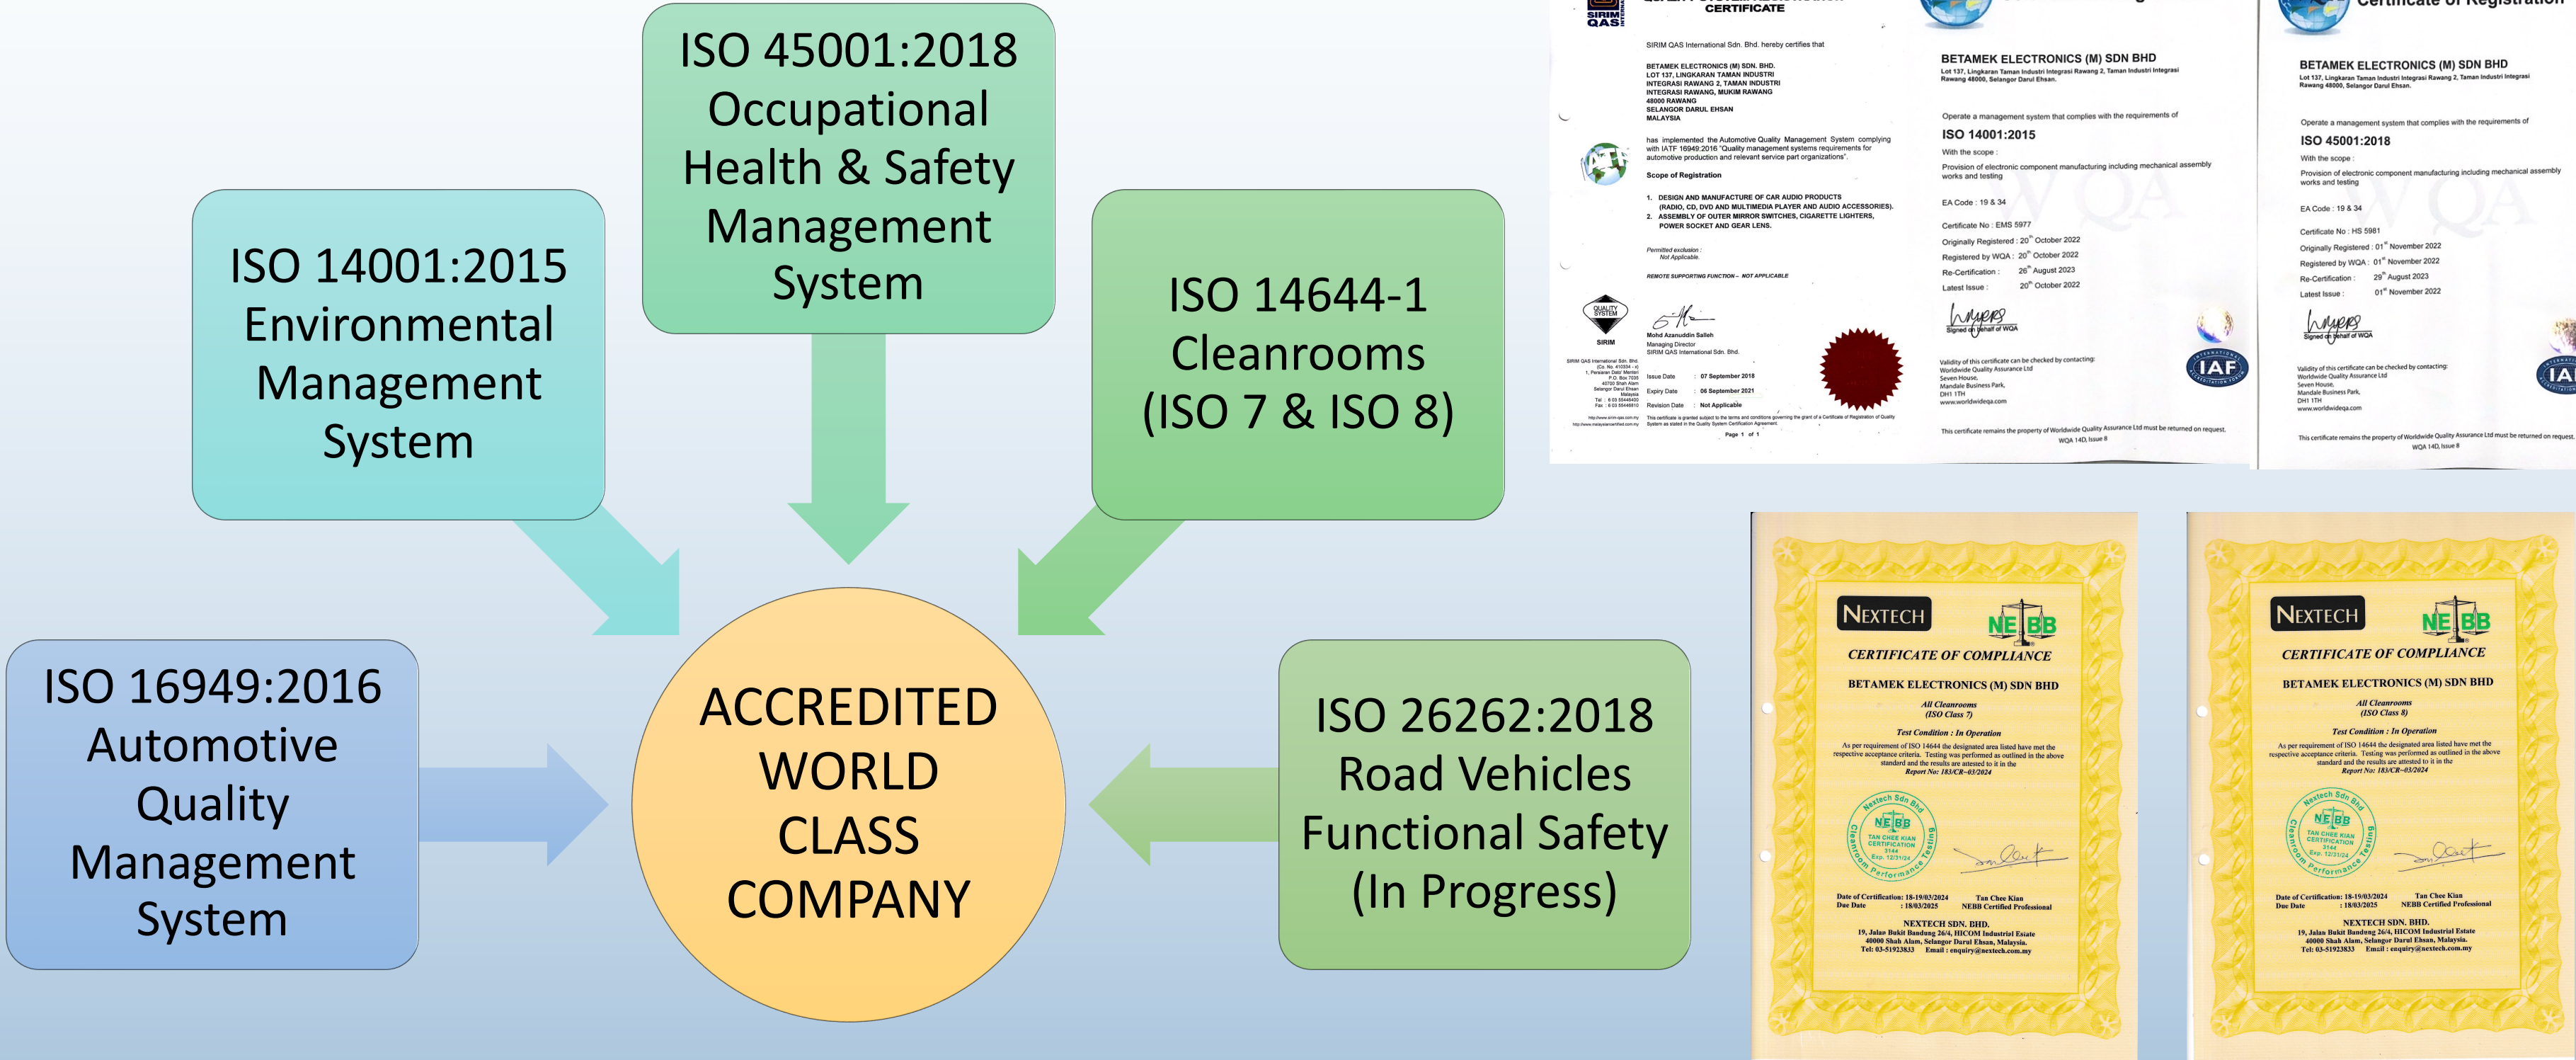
ISO 45001:2018
Occupational Health & Safety Management System

ISO 14001:2015
Environmental Management System

ISO 14644-1
Cleanrooms
(ISO 7 & ISO 8)

ISO 16949:2016
Automotive Quality Management System

ACCREDITED WORLD CLASS COMPANY

ISO 26262:2018
Road Vehicles Functional Safety
(In Progress)

SIRIM QAS
CERTIFICATE

SIRIM QAS International Sdn. Bhd. hereby certifies that

BETAMEK ELECTRONICS (M) SDN. BHD.
LOT 137, LINGKARAN TAMAN INDUSTRI INTEGRASI RAWANG 2, TAMAN INDUSTRI INTEGRASI RAWANG, MUKIM RAWANG
48000 RAWANG
SELANGOR DARUL EHSAN
MALAYSIA

has implemented the Automotive Quality Management System complying with IATF 16949:2016 "Quality management systems requirements for automotive production and relevant service part organizations".

Scope of Registration

1. DESIGN AND MANUFACTURE OF CAR AUDIO PRODUCTS (RADIO, CD, DVD AND MULTIMEDIA PLAYER AND AUDIO ACCESSORIES).
2. ASSEMBLY OF OUTER MIRROR SWITCHES, CIGARETTE LIGHTERS, POWER SOCKET AND GEAR LENS.

Permitted exclusion : Not Applicable

REMOTE SUPPORTING FUNCTION – NOT APPLICABLE

Mohd Azanuddin Salleh
Managing Director
SIRIM QAS International Sdn. Bhd.

Issue Date : 07 September 2018
Expiry Date : 06 September 2021
Revision Date : Not Applicable

Page 1 of 1

Certificate of Registration

BETAMEK ELECTRONICS (M) SDN BHD
Lot 137, Lingkaran Taman Industri Integrasi Rawang 2, Taman Industri Integrasi Rawang 48000, Selangor Darul Ehsan.

Operate a management system that complies with the requirements of
ISO 14001:2015
With the scope :
Provision of electronic component manufacturing including mechanical assembly works and testing

EA Code : 19 & 34
Certificate No : EMS 5977
Originally Registered : 20th October 2022
Registered by WQA : 20th October 2022
Re-Certification : 26th August 2023
Latest Issue : 20th October 2022

Signed on behalf of WQA

Validity of this certificate can be checked by contacting:
Worldwide Quality Assurance Ltd
Seven House,
Mandale Business Park,
DH1 1TH
www.worldwideqa.com

This certificate remains the property of Worldwide Quality Assurance Ltd must be returned on request.
WQA 14D, Issue 8

Certificate of Registration

BETAMEK ELECTRONICS (M) SDN BHD
Lot 137, Lingkaran Taman Industri Integrasi Rawang 2, Taman Industri Integrasi Rawang 48000, Selangor Darul Ehsan.

Operate a management system that complies with the requirements of
ISO 45001:2018
With the scope :
Provision of electronic component manufacturing including mechanical assembly works and testing

EA Code : 19 & 34
Certificate No : HS 5981
Originally Registered : 01st November 2022
Registered by WQA : 01st November 2022
Re-Certification : 29th August 2023
Latest Issue : 01st November 2022

Signed on behalf of WQA

Validity of this certificate can be checked by contacting:
Worldwide Quality Assurance Ltd
Seven House,
Mandale Business Park,
DH1 1TH
www.worldwideqa.com

This certificate remains the property of Worldwide Quality Assurance Ltd must be returned on request.
WQA 14D, Issue 8

IAF

NEXTECH NEBB
CERTIFICATE OF COMPLIANCE
BETAMEK ELECTRONICS (M) SDN BHD
All Cleanrooms
(ISO Class 7)
Test Condition : In Operation
As per requirement of ISO 14644 the designated area listed have met the respective acceptance criteria. Testing was performed as outlined in the above standard and the results are attested to it in the
Report No: 183/CR-03/2024
Date of Certification: 18-19/03/2024
Due Date : 18/03/2025
Tan Chee Kian
NEBB Certified Professional
NEXTECH SDN. BHD.
19, Jalan Bukit Bandung 26/4, HICOM Industrial Estate
40000 Shah Alam, Selangor Darul Ehsan, Malaysia.
Tel: 03-51923833 Email : enquiry@nextech.com.my

NEXTECH NEBB
CERTIFICATE OF COMPLIANCE
BETAMEK ELECTRONICS (M) SDN BHD
All Cleanrooms
(ISO Class 8)
Test Condition : In Operation
As per requirement of ISO 14644 the designated area listed have met the respective acceptance criteria. Testing was performed as outlined in the above standard and the results are attested to it in the
Report No: 183/CR-03/2024
Date of Certification: 18-19/03/2024
Due Date : 18/03/2025
Tan Chee Kian
NEBB Certified Professional
NEXTECH SDN. BHD.
19, Jalan Bukit Bandung 26/4, HICOM Industrial Estate
40000 Shah Alam, Selangor Darul Ehsan, Malaysia.
Tel: 03-51923833 Email : enquiry@nextech.com.my